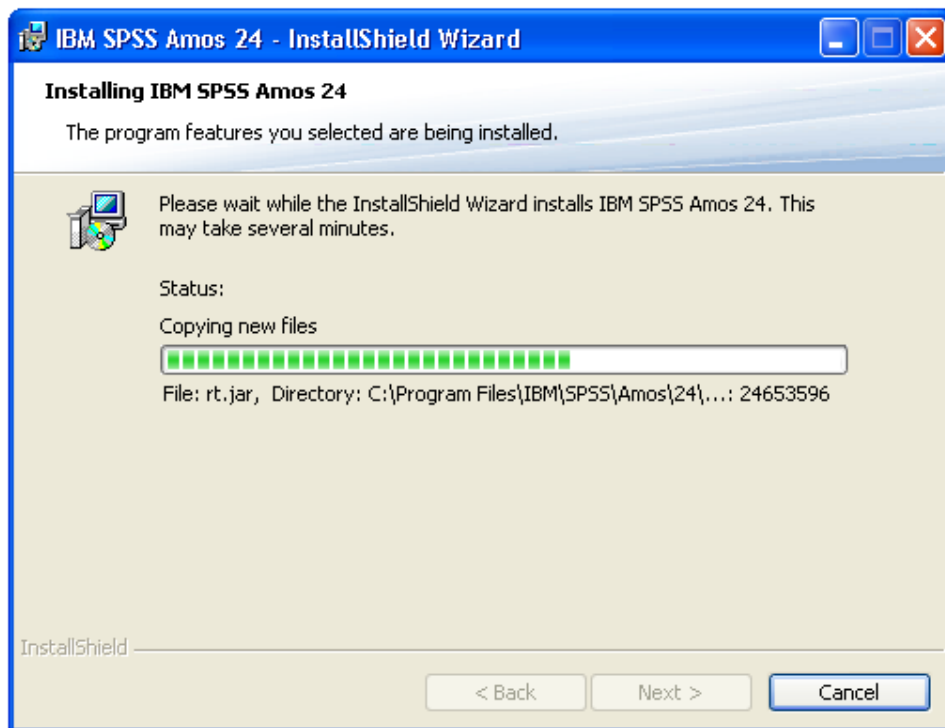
IBM SPSS Amos 24 - InstallShield Wizard

Installing IBM SPSS Amos 24

The program features you selected are being installed.

Please wait while the InstallShield Wizard installs IBM SPSS Amos 24. This may take several minutes.

Status:

Copying new files

File: rt.jar, Directory: C:\Program Files\IBM\SPSS\Amos\24\...: 24653596

InstallShield

< Back

Next >

Cancel